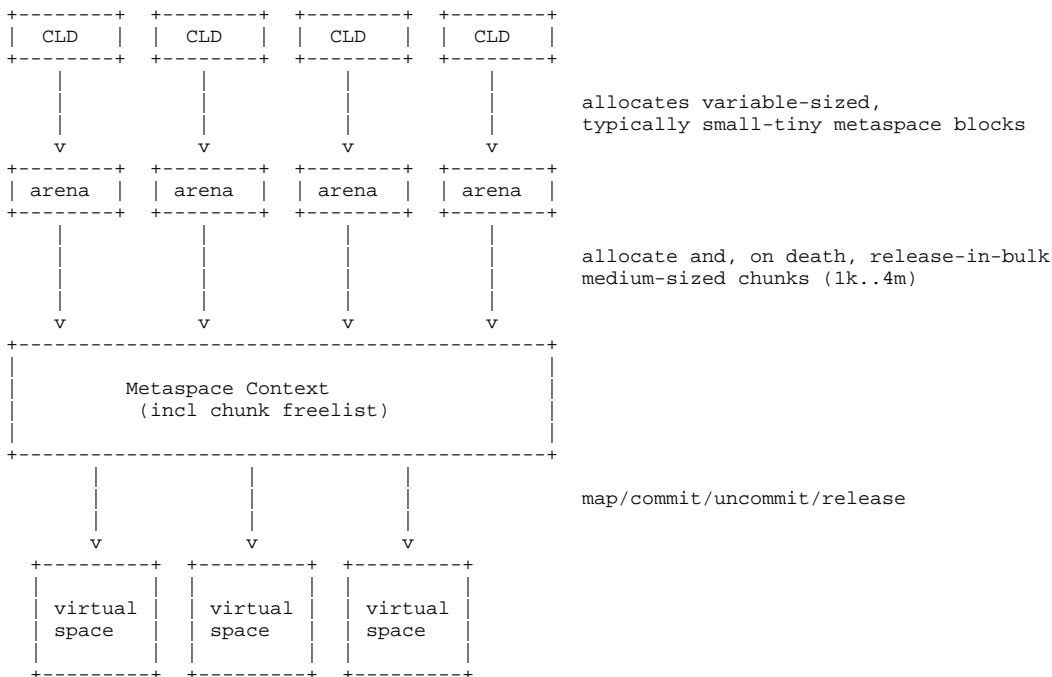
CLD CLD CLD CLD

allocates variable-sized, typically small-tiny metaspace blocks

arena arena arena arena

allocate and, on death, release-in-bulk medium-sized chunks (1k..4m)

Metaspace Context
(incl chunk freelist)

map/commit/uncommit/release

virtual space virtual space virtual space